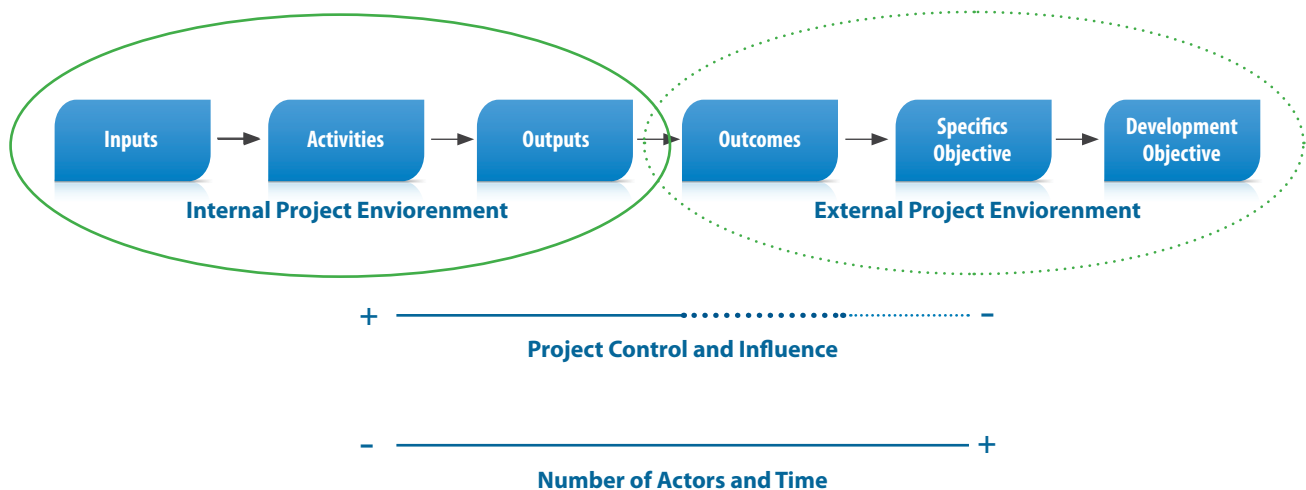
Inputs

Activities

Outputs

Internal Project Envioronment

Outcomes

Specifics Objective

Development Objective

External Project Envioronment

+ -

Project Control and Influence

- +

Number of Actors and Time